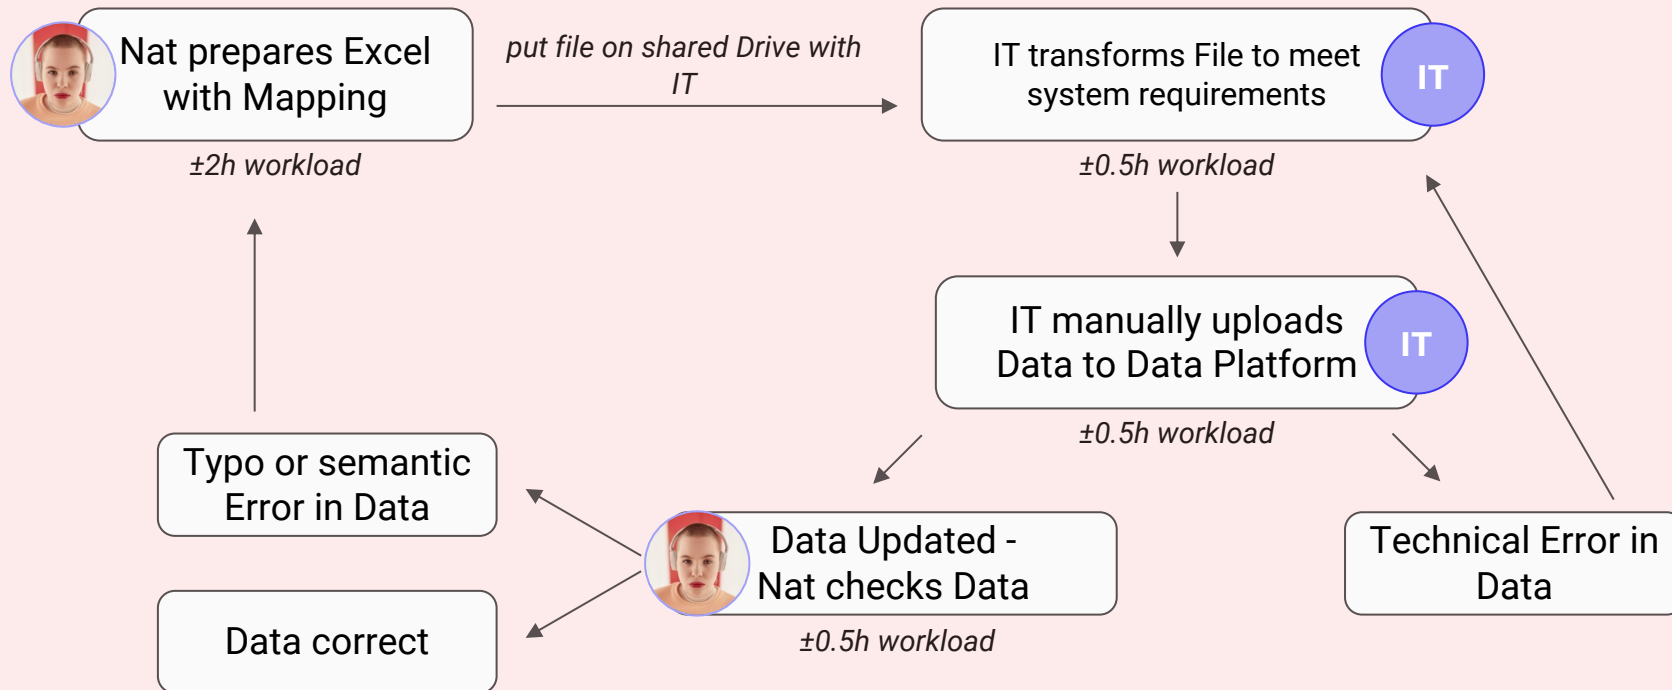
Nat prepares Excel with Mapping

±2h workload

put file on shared Drive with IT

IT transforms File to meet system requirements

IT

±0.5h workload

IT manually uploads Data to Data Platform

IT

±0.5h workload

Typo or semantic Error in Data

Data correct

Data Updated - Nat checks Data

±0.5h workload

Technical Error in Data